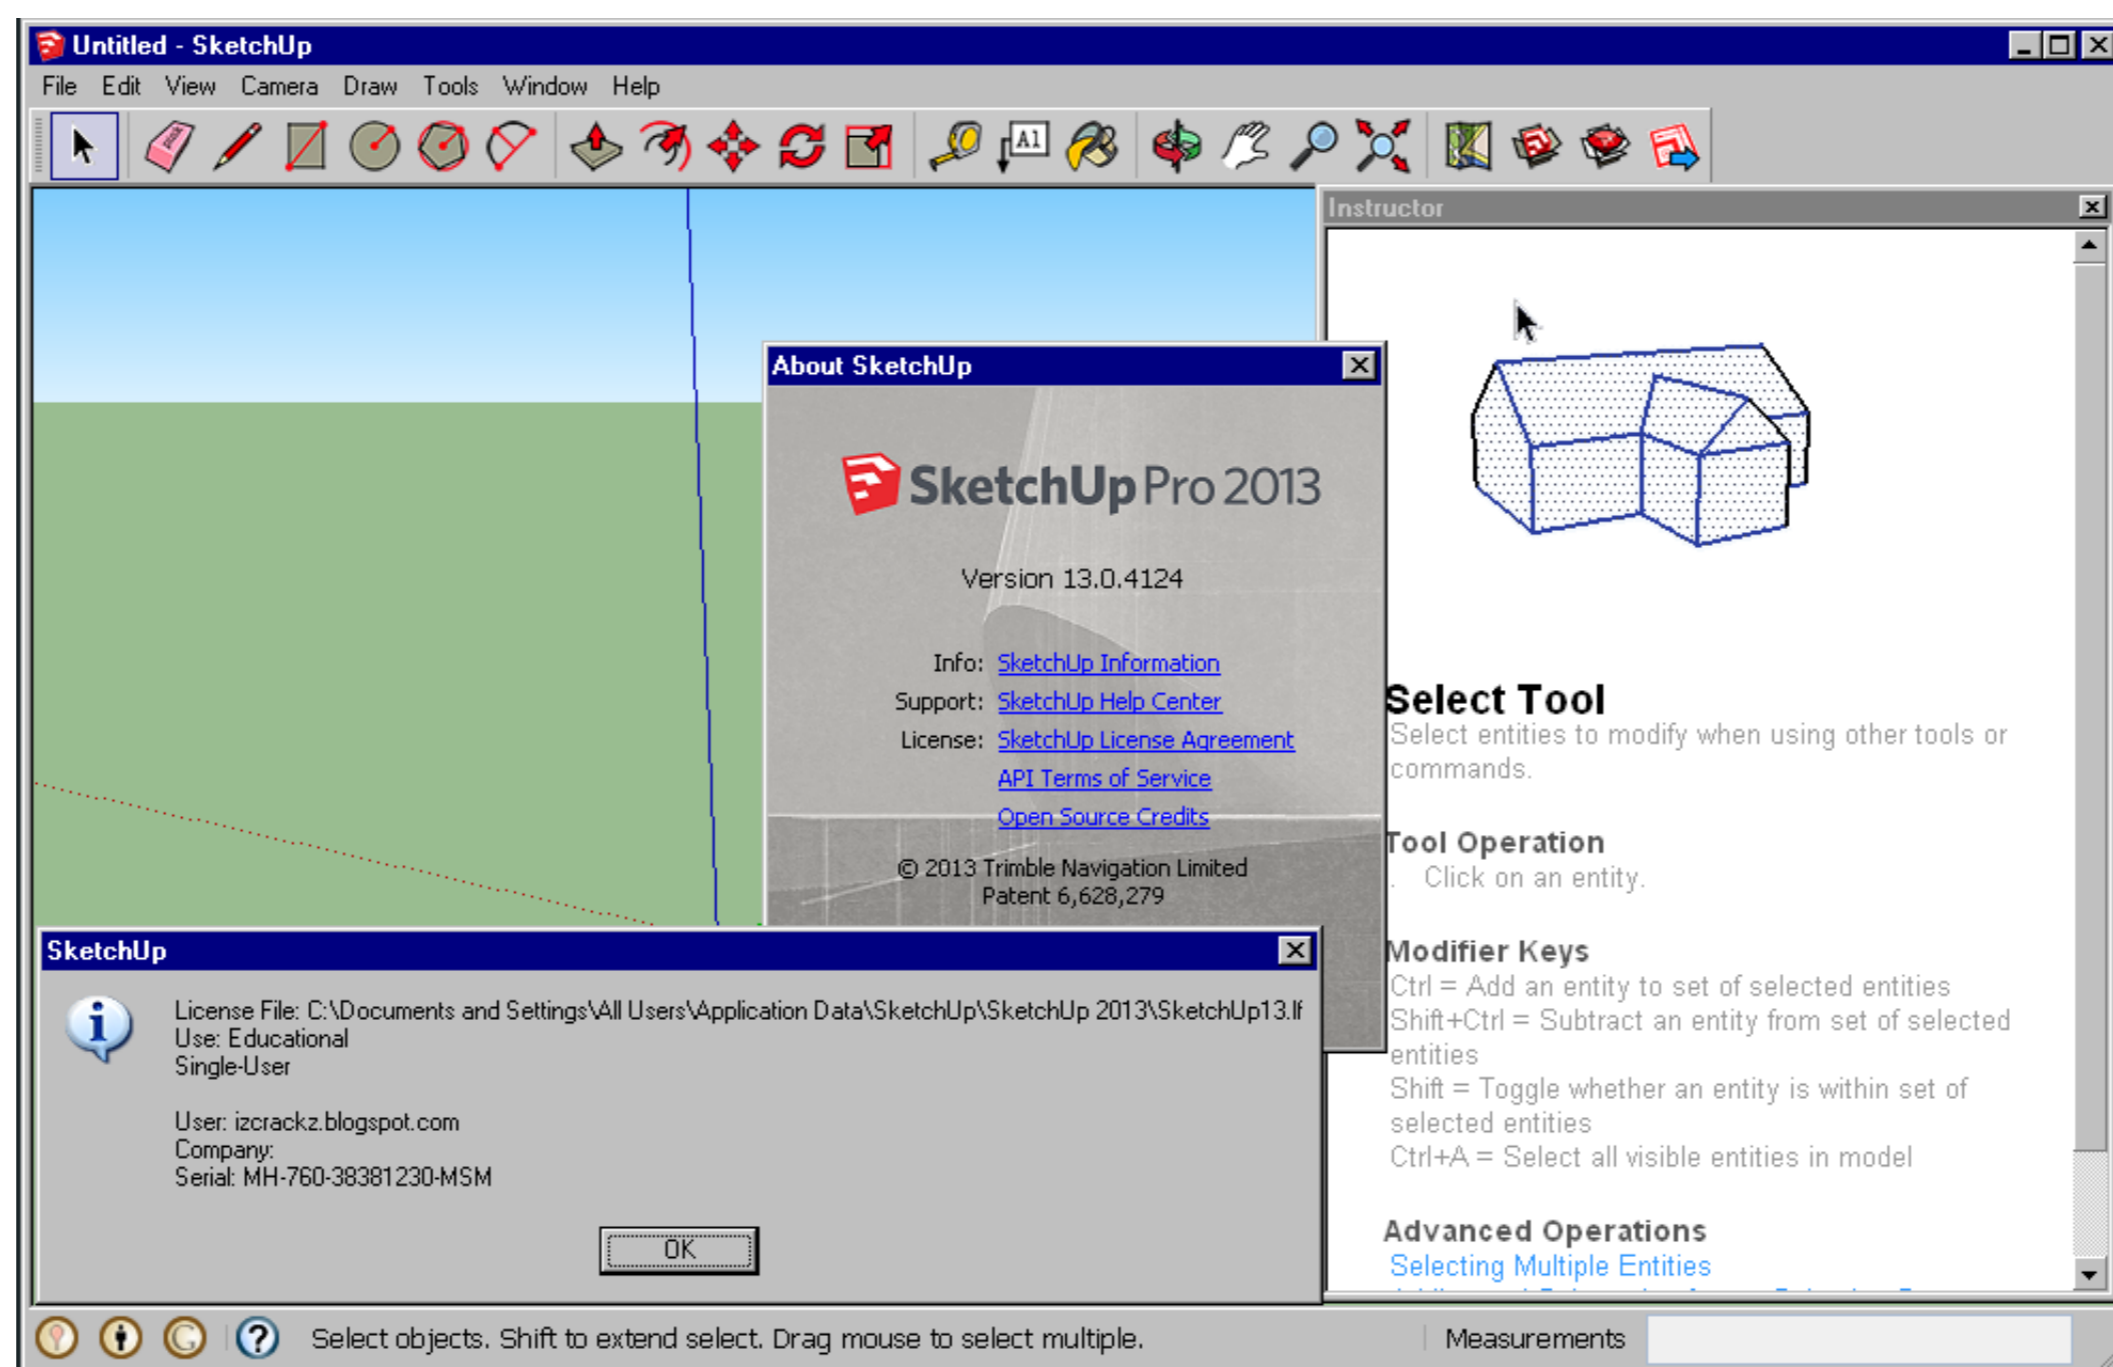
Untitled - SketchUp

File Edit View Camera Draw Tools Window Help

Instructor

About SketchUp

SketchUp Pro 2013

Version 13.0.4124

Info: SketchUp Information
Support: SketchUp Help Center
License: SketchUp License Agreement
API Terms of Service
Open Source Credits

© 2013 Trimble Navigation Limited
Patent 6,628,279

Select Tool
Select entities to modify when using other tools or commands.

Tool Operation
. Click on an entity.

Modifier Keys
Ctrl = Add an entity to set of selected entities
Shift+Ctrl = Subtract an entity from set of selected entities
Shift = Toggle whether an entity is within set of selected entities
Ctrl+A = Select all visible entities in model

Advanced Operations
Selecting Multiple Entities

SketchUp

License File: C:\Documents and Settings\All Users\Application Data\SketchUp\SketchUp 2013\SketchUp13.lf
Use: Educational
Single-User

User: izcrackz.blogspot.com
Company:
Serial: MH-760-38381230-MSM

OK

Select objects. Shift to extend select. Drag mouse to select multiple.

Measurements